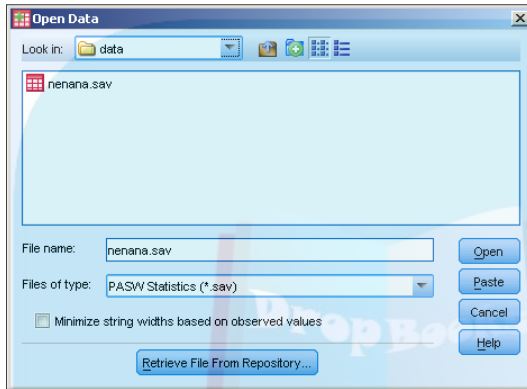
Open Data

Look in: data

nenana.sav

File name: nenana.sav

Files of type: PASW Statistics (*.sav)

Minimize string widths based on observed values

Retrieve File From Repository...

Open

Paste

Cancel

Help